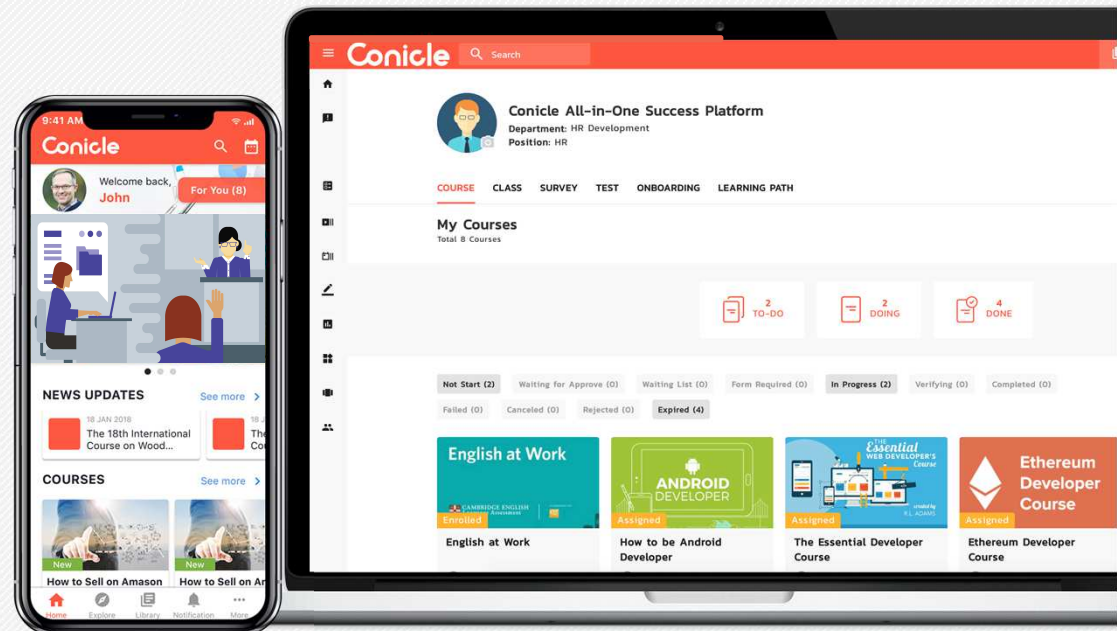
9:41 AM

Conicle

Welcome back,
John

For You (8)

NEWS UPDATES
See more

18 JAN 2018
The 18th International Course on Wood...

The Co

COURSES
See more

New
How to Sell on Amazon

New
How to Sell on Ar

Home Explore Library Notification More

Conicle
Search

Conicle All-in-One Success Platform
Department: HR Development
Position: HR

COURSE CLASS SURVEY TEST ONBOARDING LEARNING PATH

My Courses
Total 8 Courses

2
TO-DO

2
DOING

4
DONE

Not Start (2) Waiting for Approve (0) Waiting List (0) Form Required (0) In Progress (2) Verifying (0) Completed (0)

Failed (0) Canceled (0) Rejected (0) Expired (4)

English at Work
CAMBRIDGE ENGLISH
Enrolled
English at Work

ANDROID DEVELOPER
Assigned
How to be Android Developer

THE Essential WEB DEVELOPER'S Course
Assigned
The Essential Developer Course

Ethereum Developer Course
Assigned
Ethereum Developer Course